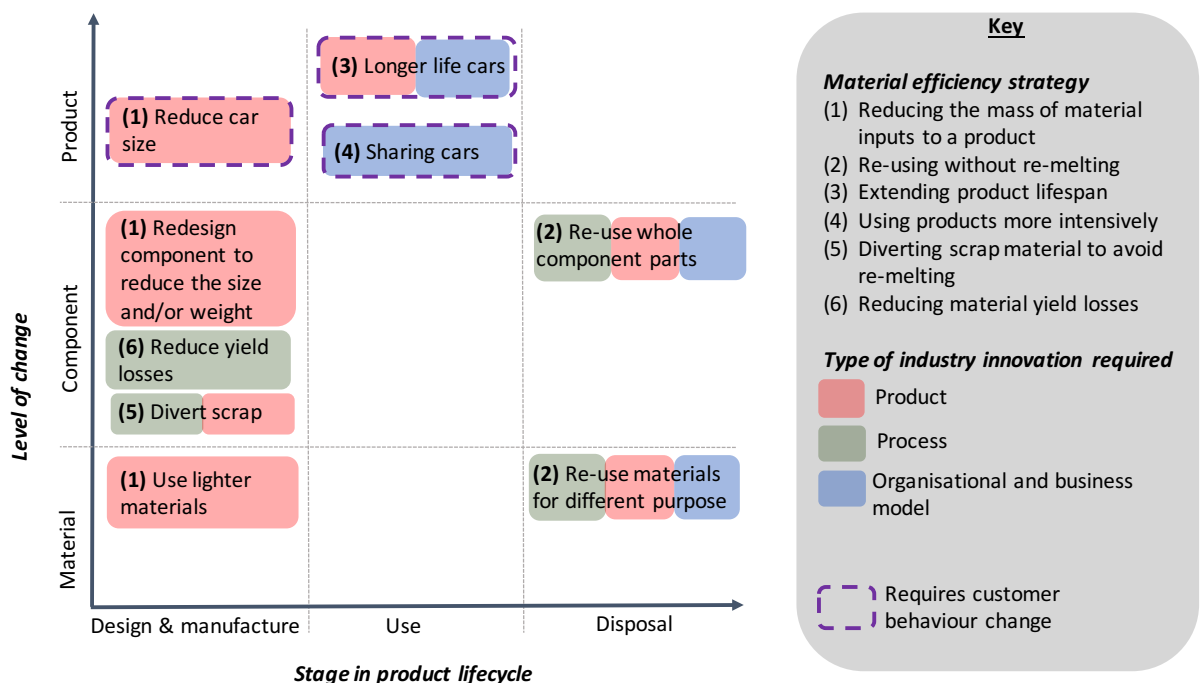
Level of change

Product

Component

Material

(3) Longer life cars

(1) Reduce car size

(4) Sharing cars

(1) Redesign component to reduce the size and/or weight

(2) Re-use whole component parts

(6) Reduce yield losses

(5) Divert scrap

(1) Use lighter materials

(2) Re-use materials for different purpose

Design & manufacture

Use

Disposal

Stage in product lifecycle

Key

Material efficiency strategy
(1) Reducing the mass of material inputs to a product
(2) Re-using without re-melting
(3) Extending product lifespan
(4) Using products more intensively
(5) Diverting scrap material to avoid re-melting
(6) Reducing material yield losses

Type of industry innovation required
Product
Process
Organisational and business model

Requires customer behaviour change